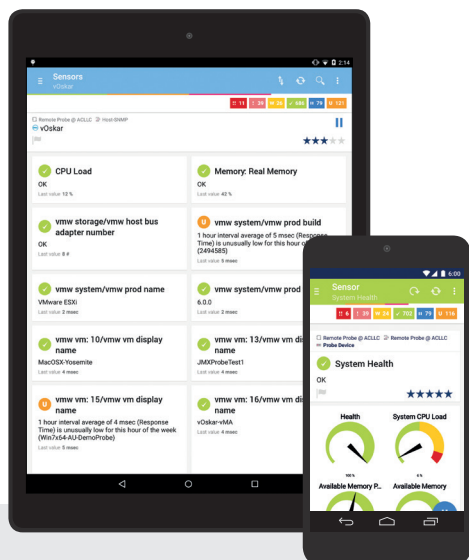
2:14

Sensors
vOskar

11 | 39 | 38 | 686 | 79 | 121

Remote Probe @ ACLLC > Host SNMP
vOskar

CPU Load
OK
Last value 10 %

Memory: Real Memory
OK
Last value 42 %

vmw storage/vmw host bus adapter number
OK
Last value 8 #

vmw system/vmw prod build
1 hour interval average of 5 msec (Response Time) is unusually low for this hour of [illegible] (2494585)
Last value 5 msec

vmw system/vmw prod name
VMware ESXi
Last value 2 msec

vmw system/vmw prod name
6.0.0

vmw vm: 10/vmw vm display name
MacOSX-Yosemite
Last value 4 msec

vmw vm: 13/vmw vm display name
JMXProbeTest1

vmw vm: 15/vmw vm display name
1 hour interval average of 4 msec (Response Time) is unusually low for this hour of the week (Win7x64-AU-DemoProbe)
Last value 5 msec

vmw vm: 16/vmw vm display name
vOskar-vMA
Last value 4 msec

6:00

Sensor
System Health

6 | 39 | 24 | 702 | 79 | 116

Remote Probe @ ACLLC > Remote Probe @ ACLLC
Probe Device

System Health
OK

Health
System CPU Load
Available Memory P...
Available Memory